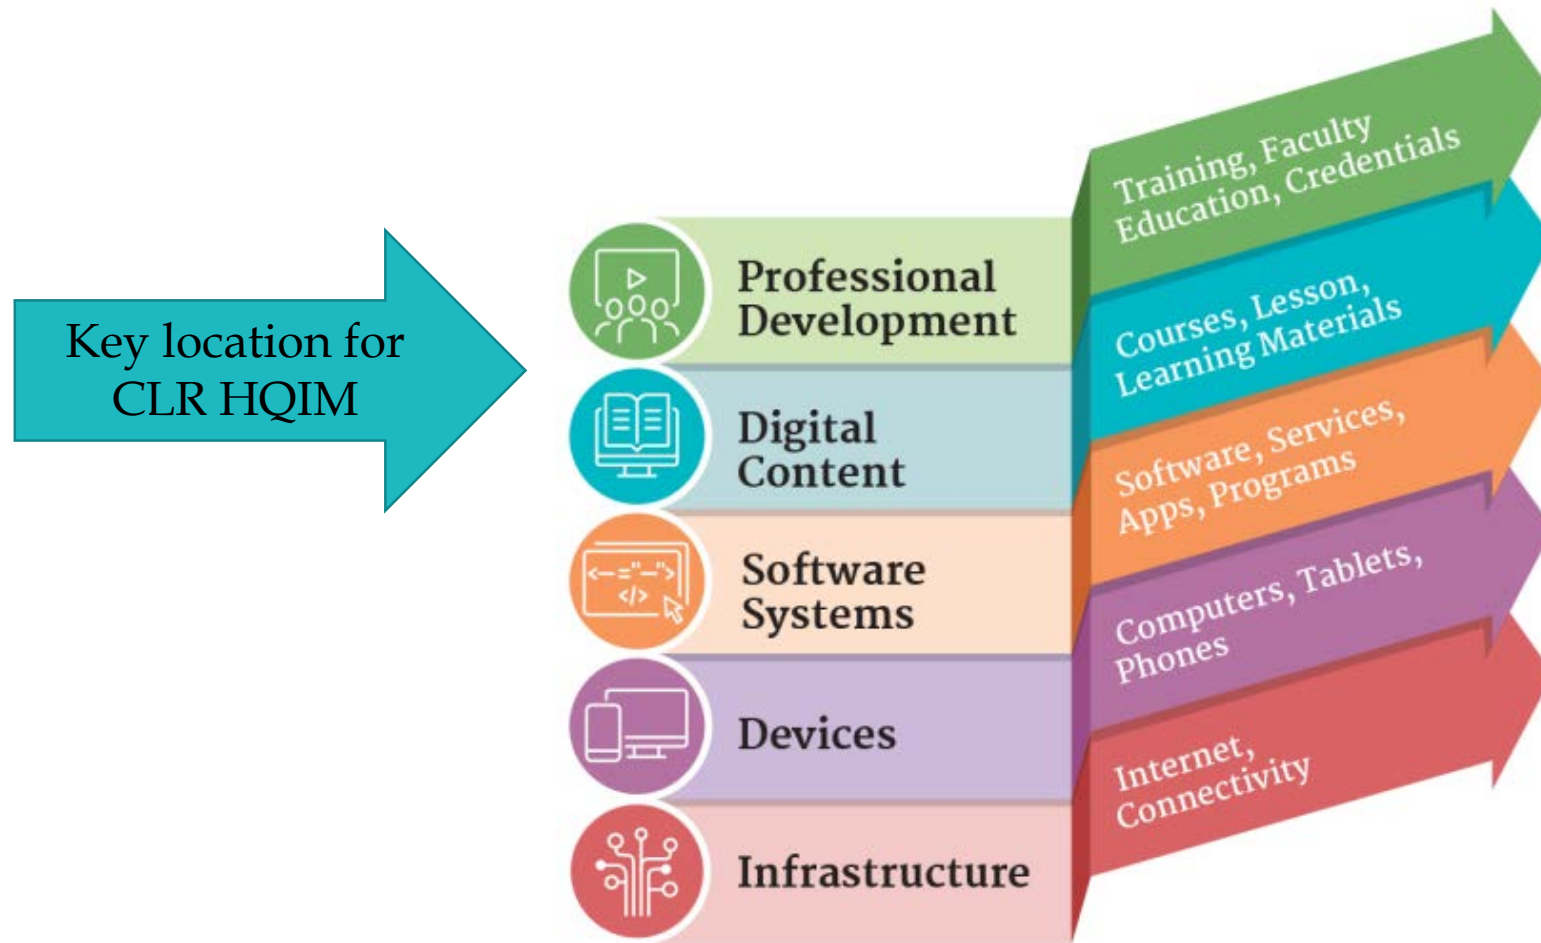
Key location for CLR HQIM

Professional Development

Training, Faculty Education, Credentials

Digital Content

Courses, Lesson, Learning Materials

Software Systems

Software, Services, Apps, Programs

Devices

Computers, Tablets, Phones

Infrastructure

Internet, Connectivity